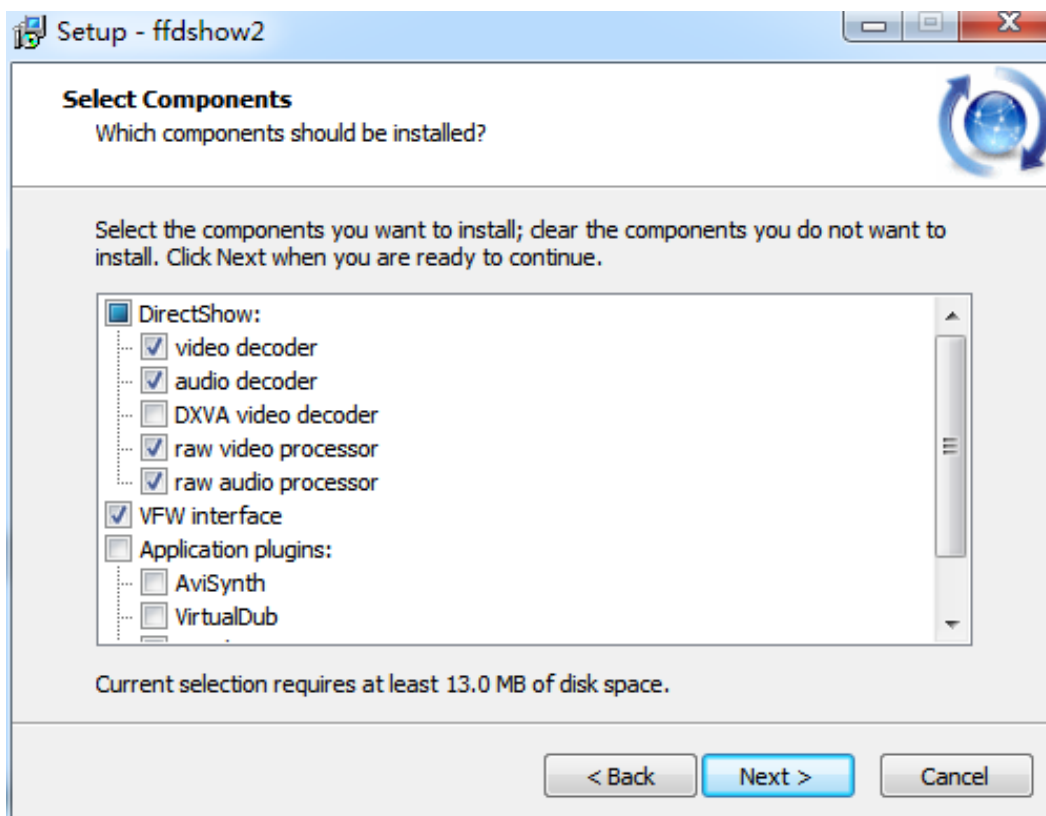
Setup - ffdshow2

Select Components
Which components should be installed?

Select the components you want to install; clear the components you do not want to install. Click Next when you are ready to continue.

DirectShow:
video decoder
audio decoder
DXVA video decoder
raw video processor
raw audio processor
VFW interface
Application plugins:
AviSynth
VirtualDub
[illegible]

Current selection requires at least 13.0 MB of disk space.

< Back
Next >
Cancel